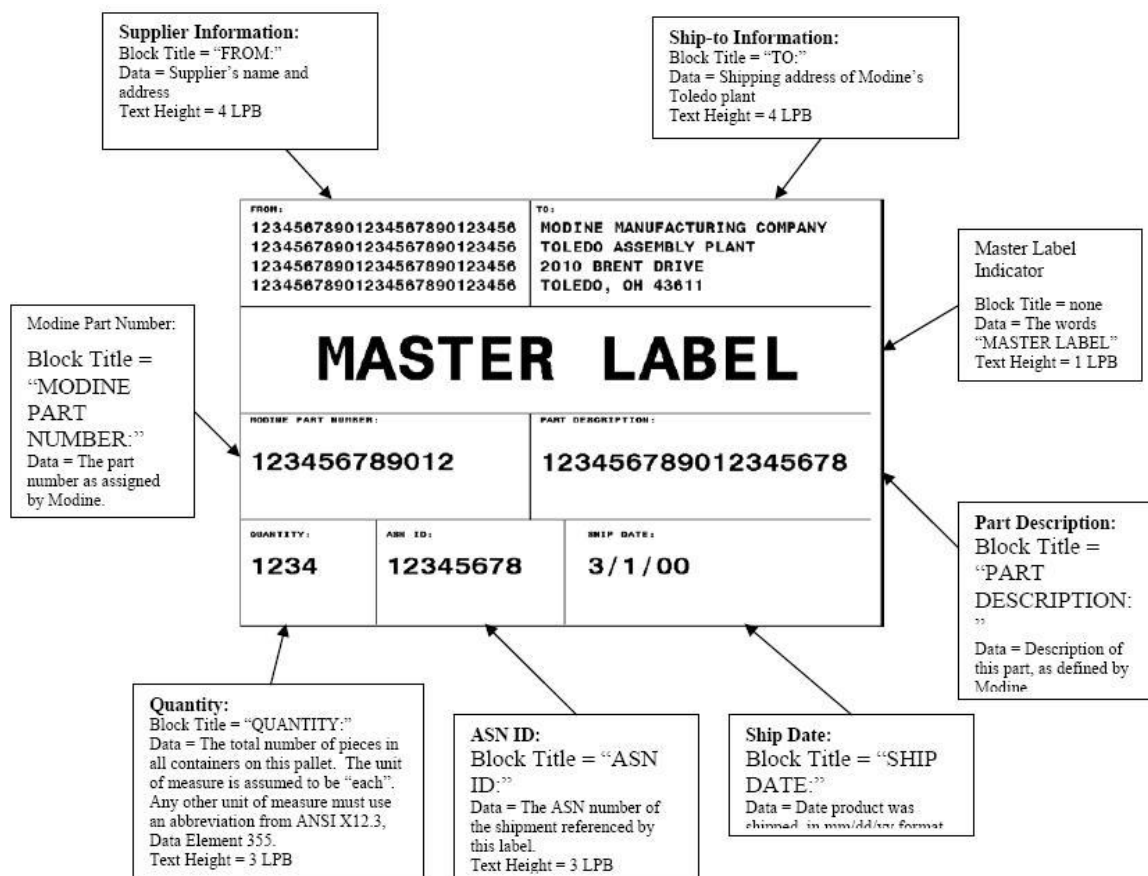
**Supplier Information:**
Block Title = "FROM:"
Data = Supplier's name and address
Text Height = 4 LPB

**Ship-to Information:**
Block Title = "TO:"
Data = Shipping address of Modine's Toledo plant
Text Height = 4 LPB

FROM:
1234567890123456789012345б
1234567890123456789012345б
1234567890123456789012345б
1234567890123456789012345б

TO:
MODINE MANUFACTURING COMPANY
TOLEDO ASSEMBLY PLANT
2010 BRENT DRIVE
TOLEDO, OH 43611

Master Label Indicator

Block Title = none
Data = The words "MASTER LABEL"
Text Height = 1 LPB

Modine Part Number:

Block Title = "MODINE PART NUMBER:"
Data = The part number as assigned by Modine.

MASTER LABEL

MODINE PART NUMBER:
123456789012

PART DESCRIPTION:
123456789012345678

QUANTITY:
1234

ASN ID:
12345678

SHIP DATE:
3/1/00

**Part Description:**
Block Title = "PART DESCRIPTION:"
Data = Description of this part, as defined by Modine

**Quantity:**
Block Title = "QUANTITY:"
Data = The total number of pieces in all containers on this pallet. The unit of measure is assumed to be "each". Any other unit of measure must use an abbreviation from ANSI X12.3, Data Element 355.
Text Height = 3 LPB

**ASN ID:**
Block Title = "ASN ID:"
Data = The ASN number of the shipment referenced by this label.
Text Height = 3 LPB

**Ship Date:**
Block Title = "SHIP DATE:"
Data = Date product was shipped, in mm/dd/yy format